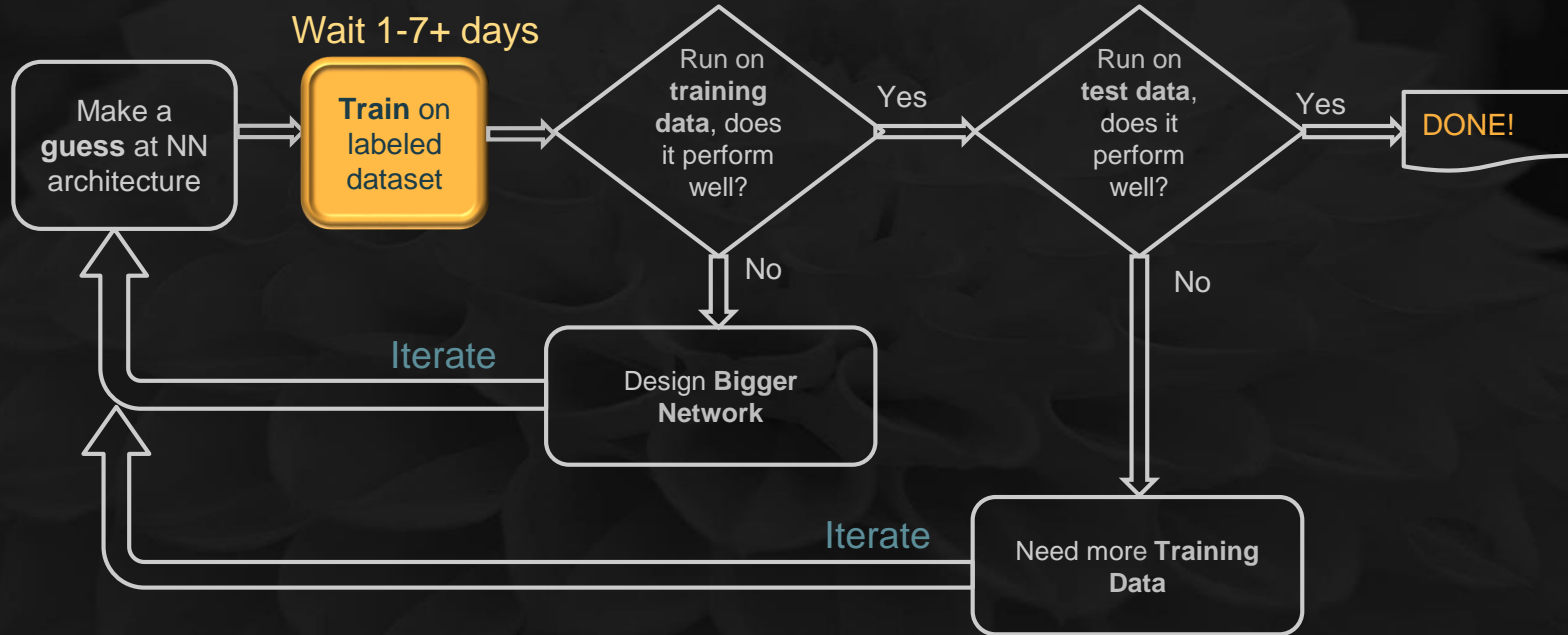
Wait 1-7+ days

Make a **guess** at NN architecture

**Train** on labeled dataset

Run on **training data**, does it perform well?

Yes

Run on **test data**, does it perform well?

Yes

DONE!

No

No

Iterate

Design **Bigger Network**

Iterate

Need more **Training Data**